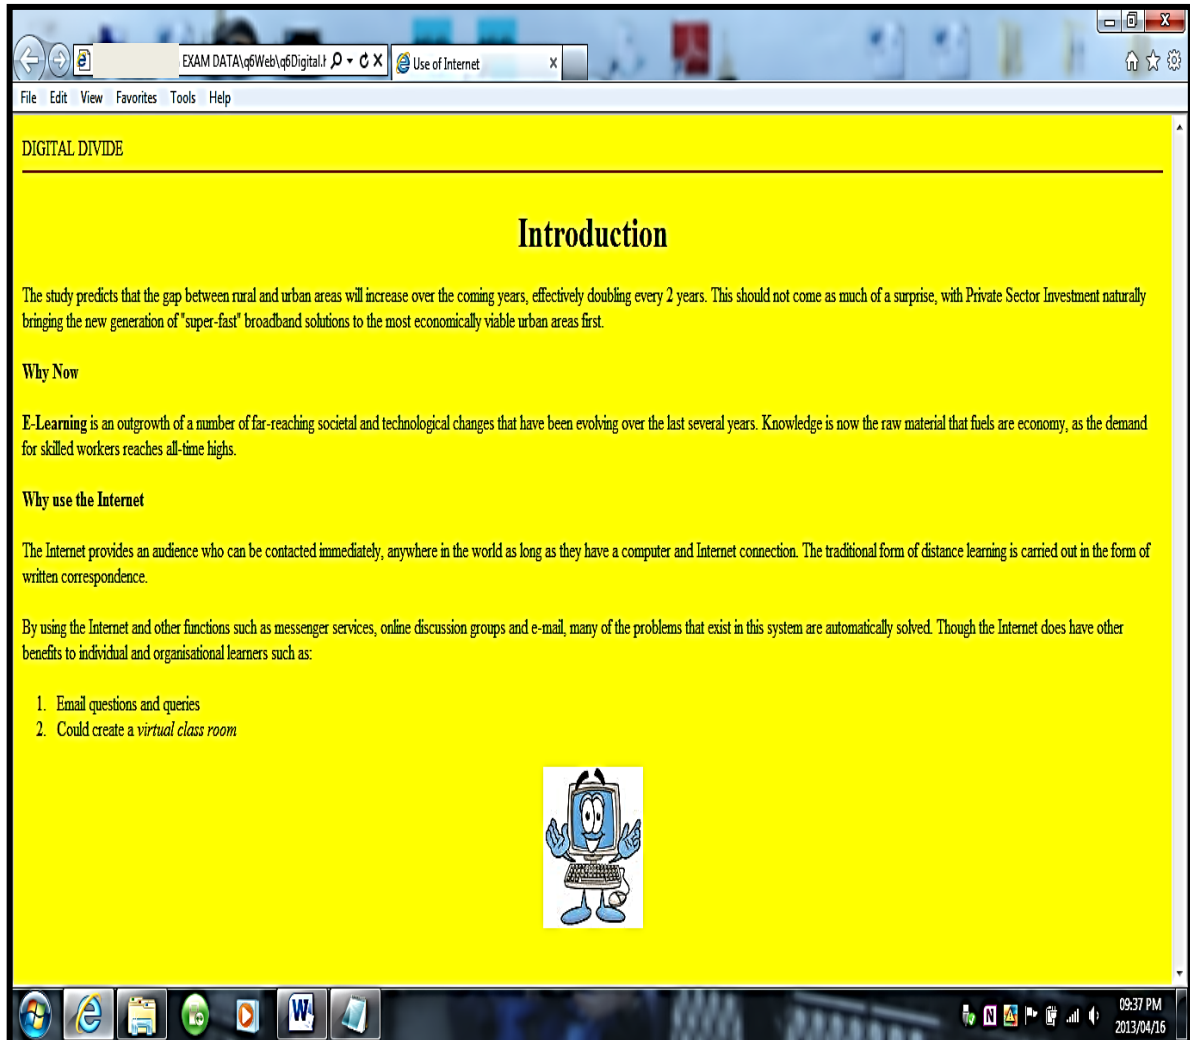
EXAM DATA\q6Web\q6Digital.t
Use of Internet

File Edit View Favorites Tools Help

DIGITAL DIVIDE

Introduction

The study predicts that the gap between rural and urban areas will increase over the coming years, effectively doubling every 2 years. This should not come as much of a surprise, with Private Sector Investment naturally bringing the new generation of "super-fast" broadband solutions to the most economically viable urban areas first.

Why Now

E-Learning is an outgrowth of a number of far-reaching societal and technological changes that have been evolving over the last several years. Knowledge is now the raw material that fuels are economy, as the demand for skilled workers reaches all-time highs.

Why use the Internet

The Internet provides an audience who can be contacted immediately, anywhere in the world as long as they have a computer and Internet connection. The traditional form of distance learning is carried out in the form of written correspondence.

By using the Internet and other functions such as messenger services, online discussion groups and e-mail, many of the problems that exist in this system are automatically solved. Though the Internet does have other benefits to individual and organisational learners such as:

1. Email questions and queries
2. Could create a virtual class room

09:37 PM
2013/04/16